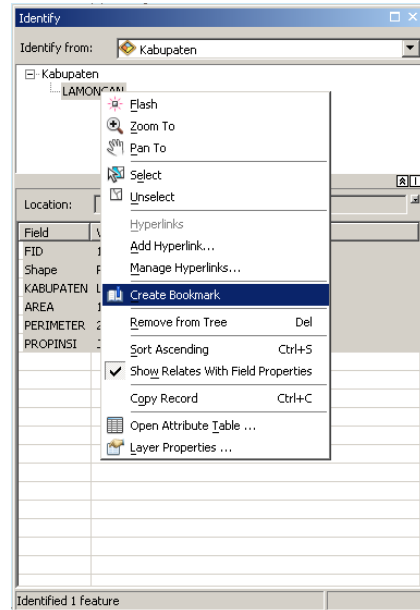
Identify

Identify from: Kabupaten

Kabupaten
LAMONGAN

Flash
Zoom To
Pan To
Select
Unselect
Hyperlinks
Add Hyperlink...
Manage Hyperlinks...
Create Bookmark
Remove from Tree Del
Sort Ascending Ctrl+S
Show Relates With Field Properties
Copy Record Ctrl+C
Open Attribute Table ...
Layer Properties ...

Location:

| Field | V |
|---|---|
| FID | 1 |
| Shape | P |
| KABUPATEN | L |
| AREA | 1 |
| PERIMETER | 2 |
| PROPINSI | J |

Identified 1 feature